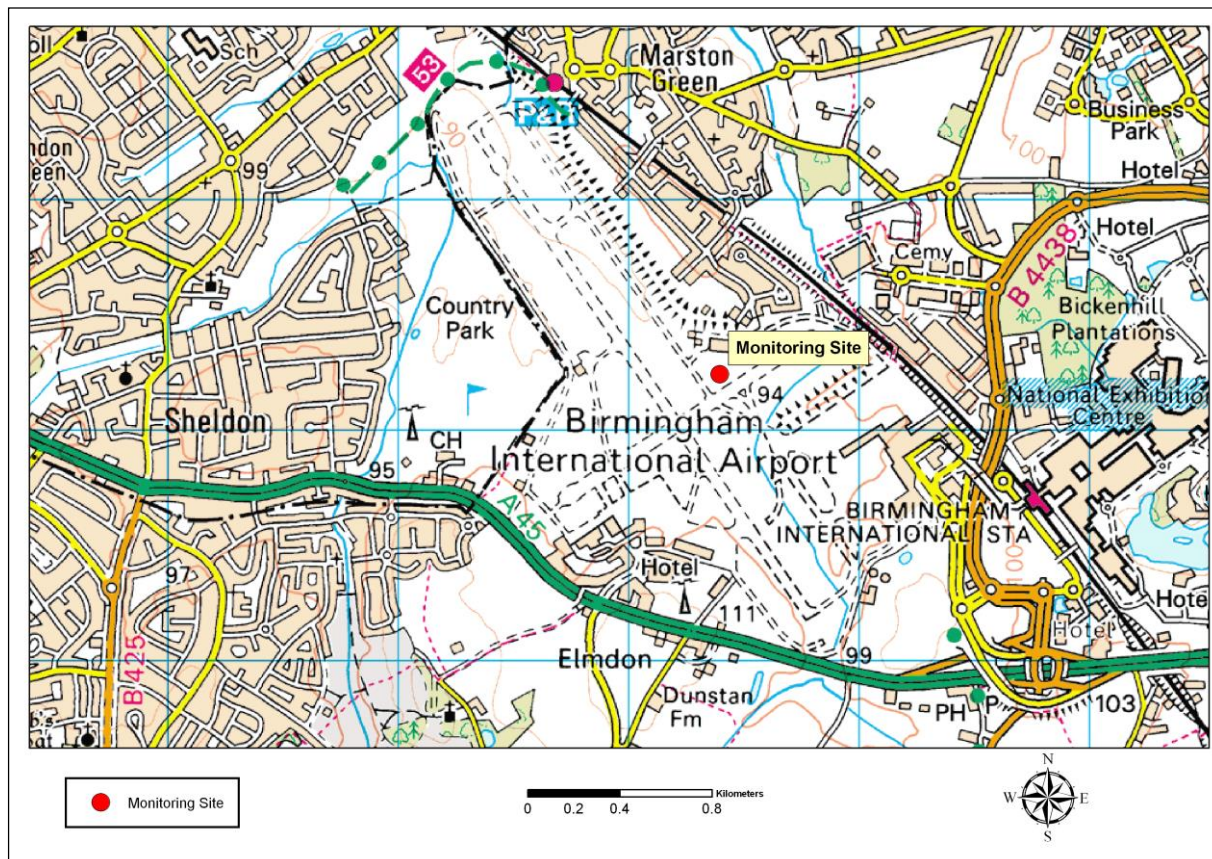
Sch
53
Marston Green
P&R
ndon een
99
100
Business Park
Hotel
Hotel
Cemy
B 4438
Bickenhill Plantations
Country Park
Monitoring Site
94
National Exhibitio Centre
Sheldon
CH
Birmingham International Airport
95
A 45
BIRMINGHAM INTERNATIONAL STA
97
Hotel
111
100
Hote
Hotel
B 425
Elmdon
99
Dunstan Fm
PH
P
103

Monitoring Site

Kilometers
0 0.2 0.4 0.8

N
W E
S